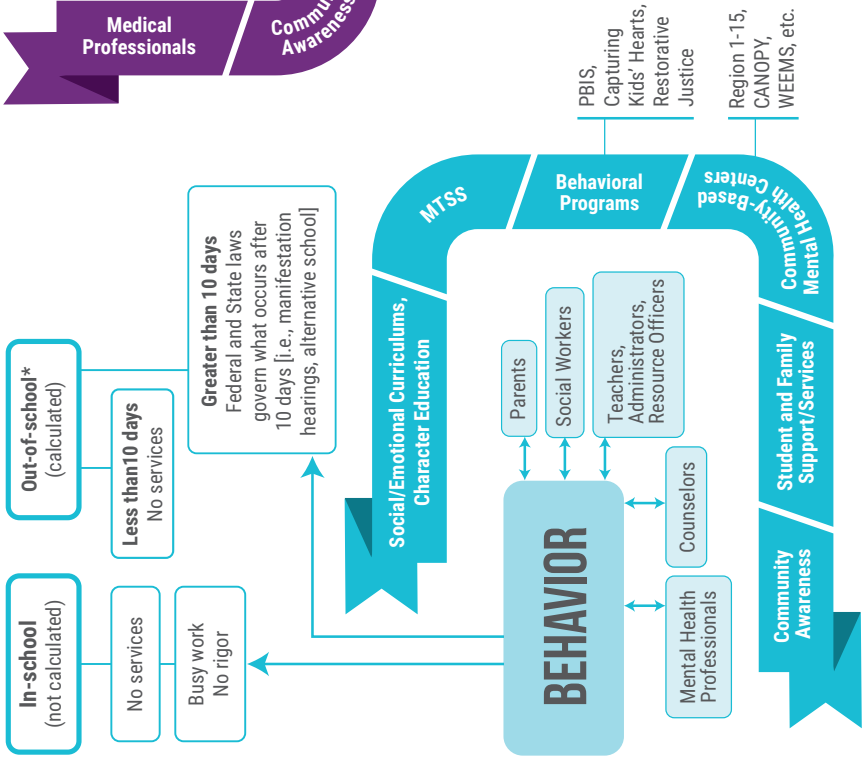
Medical Professionals

Commu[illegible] Awareness

PBIS, Capturing Kids' Hearts, Restorative Justice

Region 1-15, CANOPY, WEEMS, etc.

MTSS

Behavioral Programs

Community-Based Mental Health Centers

Social/Emotional Curriculums, Character Education

Student and Family Support/Services

Community Awareness

Parents

Social Workers

Teachers, Administrators, Resource Officers

Counselors

Mental Health Professionals

BEHAVIOR

Out-of-school* (calculated)

Less than10 days
No services

Greater than 10 days
Federal and State laws govern what occurs after 10 days [i.e., manifestation hearings, alternative school]

In-school (not calculated)

No services

Busy work
No rigor